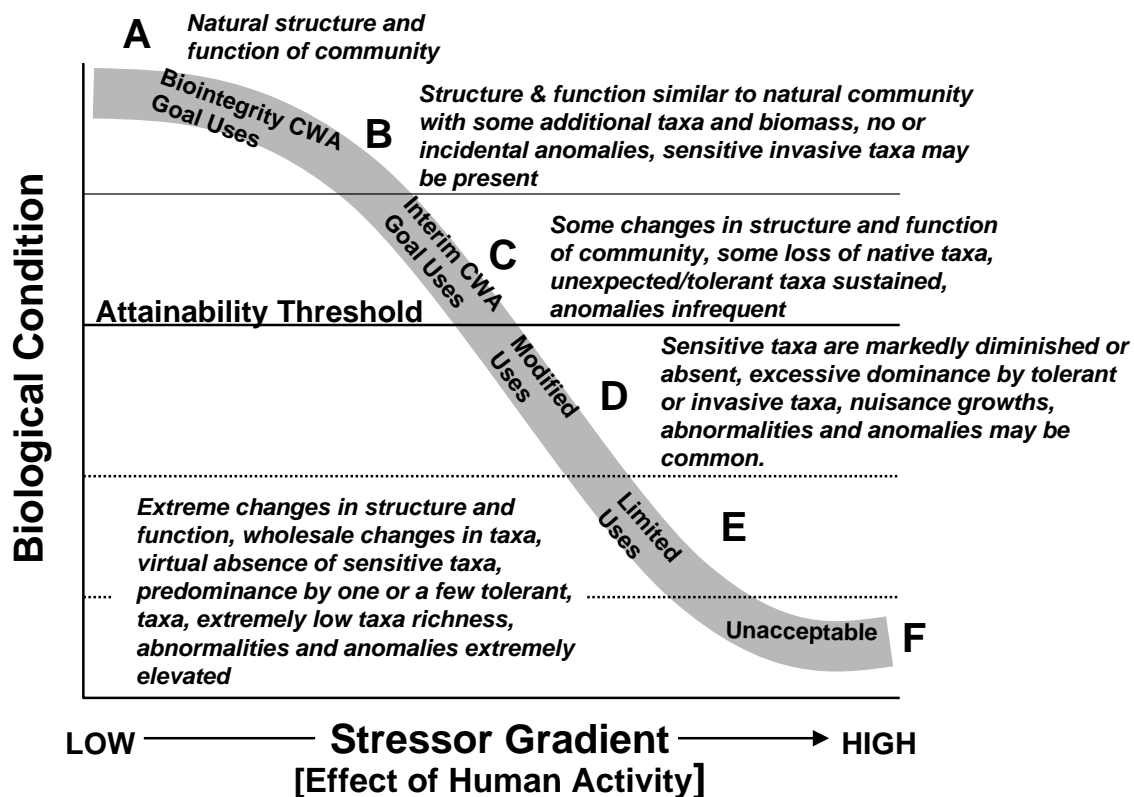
A Natural structure and function of community

Biointegrity CWA Goal Uses

B Structure & function similar to natural community with some additional taxa and biomass, no or incidental anomalies, sensitive invasive taxa may be present

Interim CWA Goal Uses

C Some changes in structure and function of community, some loss of native taxa, unexpected/tolerant taxa sustained, anomalies infrequent

Attainability Threshold

Modified Uses

D Sensitive taxa are markedly diminished or absent, excessive dominance by tolerant or invasive taxa, nuisance growths, abnormalities and anomalies may be common.

Limited Uses

E

Extreme changes in structure and function, wholesale changes in taxa, virtual absence of sensitive taxa, predominance by one or a few tolerant, taxa, extremely low taxa richness, abnormalities and anomalies extremely elevated

Unacceptable F

Biological Condition

LOW Stressor Gradient HIGH

[Effect of Human Activity]